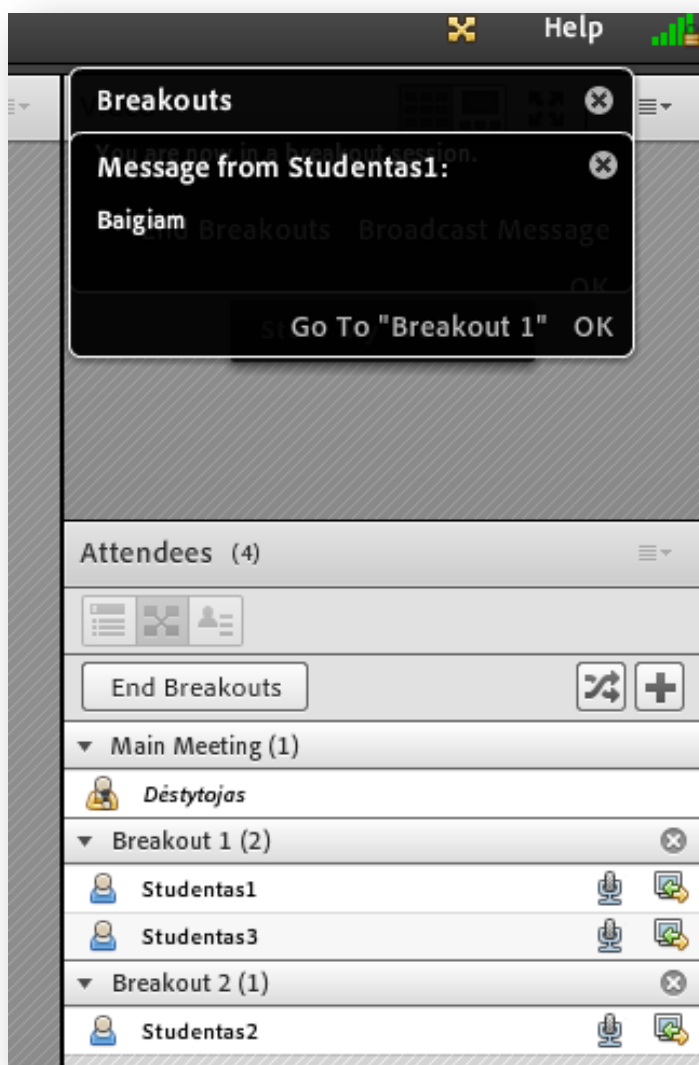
Help

Breakouts

You are now in a breakout session.

End Breakouts Broadcast Message

OK

Message from Studentas1:

Baigiam

Go To "Breakout 1" OK

Attendees (4)

End Breakouts

Main Meeting (1)

Dėstytojas

Breakout 1 (2)

Studentas1

Studentas3

Breakout 2 (1)

Studentas2